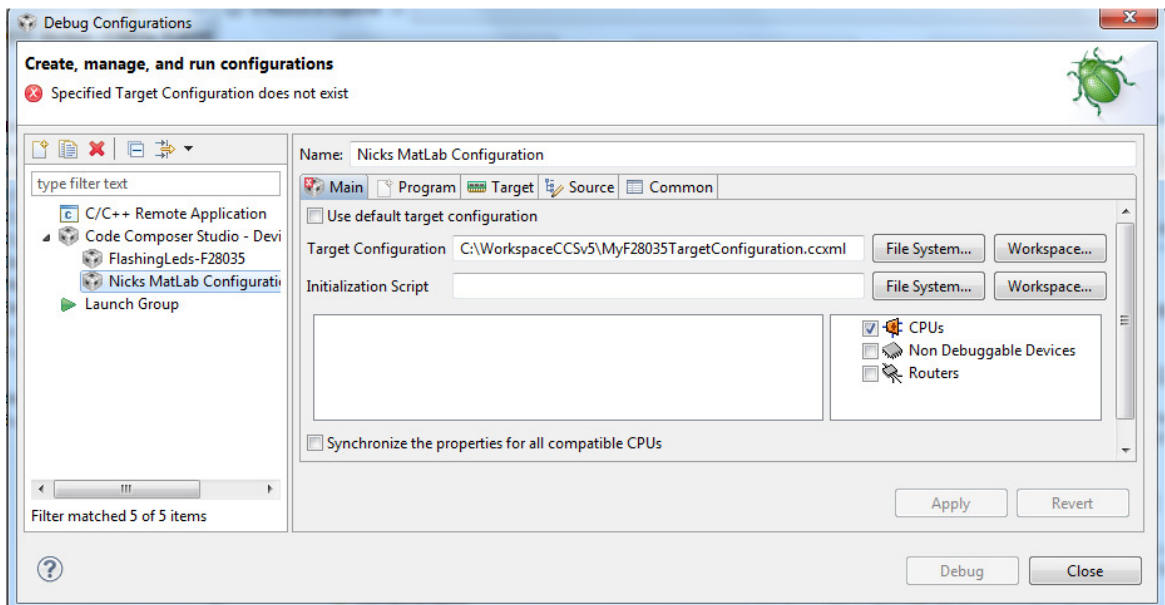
Debug Configurations

Create, manage, and run configurations

Specified Target Configuration does not exist

type filter text

C/C++ Remote Application
Code Composer Studio - Devi
FlashingLeds-F28035
Nicks MatLab Configurati
Launch Group

III

Filter matched 5 of 5 items

Name: Nicks MatLab Configuration

Main | Program | Target | Source | Common

Use default target configuration

Target Configuration C:\WorkspaceCCSv5\MyF28035TargetConfiguration.ccxml File System... Workspace...

Initialization Script File System... Workspace...

CPUs
Non Debuggable Devices
Routers

Synchronize the properties for all compatible CPUs

Apply Revert

Debug Close